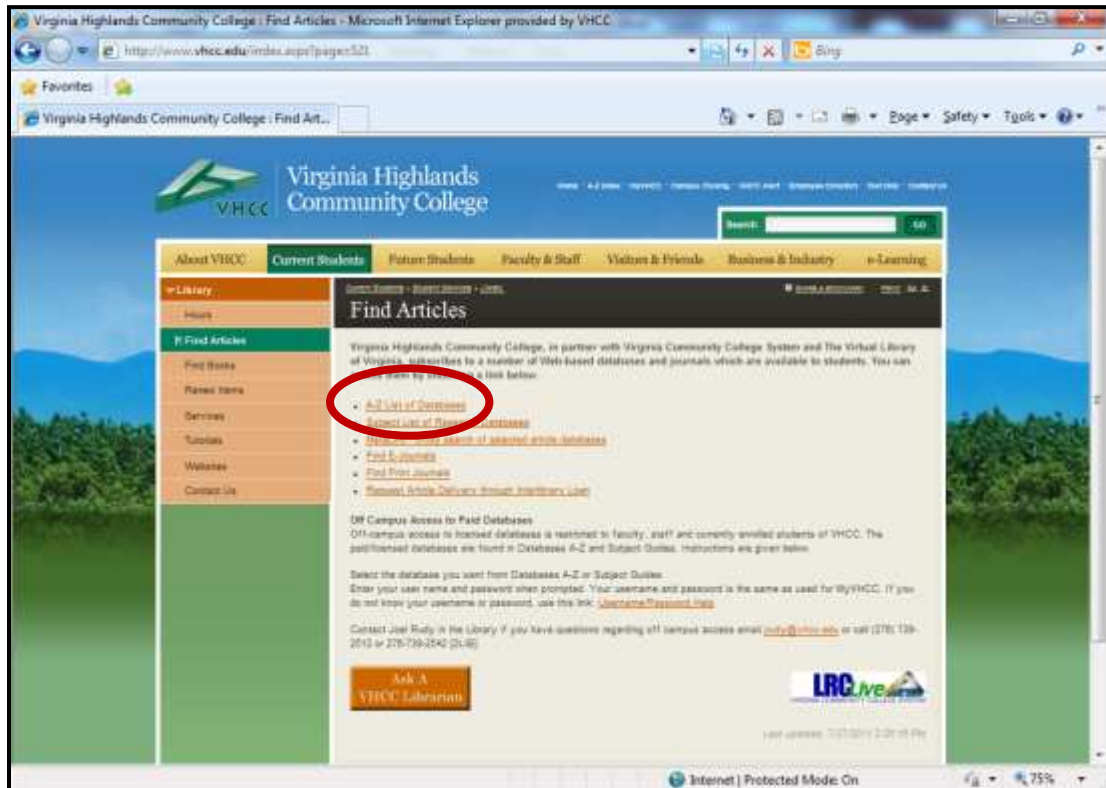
Virginia Highlands Community College : Find Articles - Microsoft Internet Explorer provided by VHCC

http://www.vhcc.edu/index.aspx?page=521

Bing

Favorites

Virginia Highlands Community College : Find Art...

Page ▾ Safety ▾ Tools ▾

VHCC

Virginia Highlands Community College

Search: GO

About VHCC Current Students Future Students Faculty & Staff Visitors & Friends Business & Industry e-Learning

Library
Hours
Find Articles
Find Books
Renew Items
Services
Tutorials
Websites
Contact Us

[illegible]

Find Articles

Virginia Highlands Community College, in partner with Virginia Community College System and The Virtual Library of Virginia, subscribes to a number of Web-based databases and journals which are available to students. You can access them by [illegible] a link below.

- A-Z List of Databases
- Subject List of Re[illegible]atabases
- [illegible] search of selected article databases
- Find E-Journals
- Find Print Journals
- Request Article Delivery through Interlibrary Loan

Off Campus Access to Paid Databases
Off-campus access to licensed databases is restricted to faculty, staff and currently enrolled students of VHCC. The paid/licensed databases are found in Databases A-Z and Subject Guides. Instructions are given below.

Select the database you want from Databases A-Z or Subject Guides.
Enter your user name and password when prompted. Your username and password is the same as used for MyVHCC. If you do not know your username or password, use this link: Username/Password Help

Contact Joel Rudy in the Library if you have questions regarding off campus access email jrudy@vhcc.edu or call (276) 739-2512 or 276-739-2542 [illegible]

Ask A VHCC Librarian

LRCLive

Last updated: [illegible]

Internet | Protected Mode: On

75%